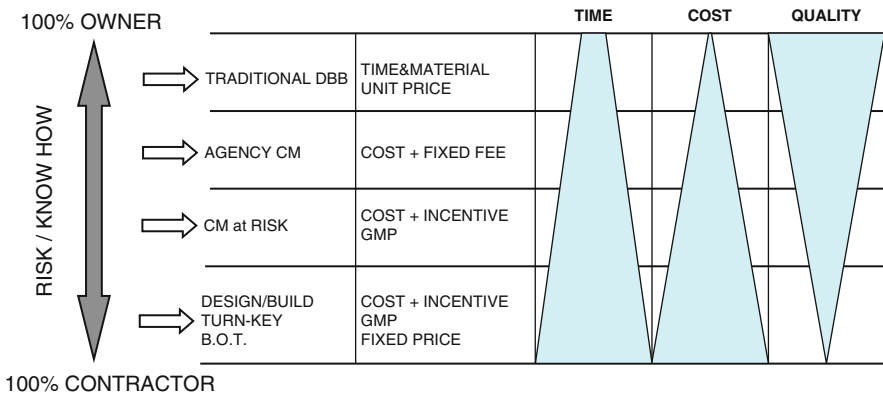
100% OWNER

RISK / KNOW HOW

100% CONTRACTOR

| | | TIME | COST | QUALITY |
|---|---|---|---|---|
| TRADITIONAL DBB | TIME&MATERIAL UNIT PRICE | | | |
| AGENCY CM | COST + FIXED FEE | | | |
| CM at RISK | COST + INCENTIVE GMP | | | |
| DESIGN/BUILD TURN-KEY B.O.T. | COST + INCENTIVE GMP FIXED PRICE | | | |